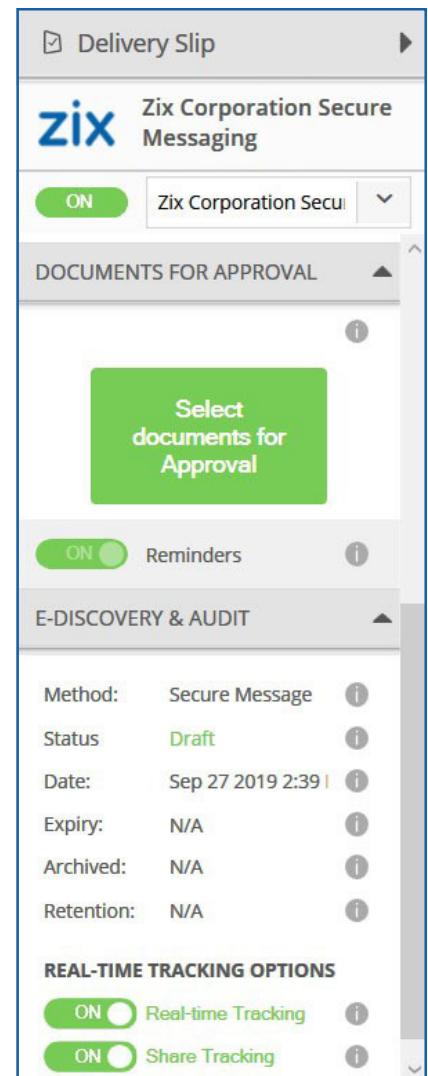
Delivery Slip

zix Zix Corporation Secure Messaging

ON Zix Corporation Secu

DOCUMENTS FOR APPROVAL

Select documents for Approval

ON Reminders

E-DISCOVERY & AUDIT

| | |
|---|---|
| Method: | Secure Message |
| Status | Draft |
| Date: | Sep 27 2019 2:39 |
| Expiry: | N/A |
| Archived: | N/A |
| Retention: | N/A |

REAL-TIME TRACKING OPTIONS

ON Real-time Tracking

ON Share Tracking